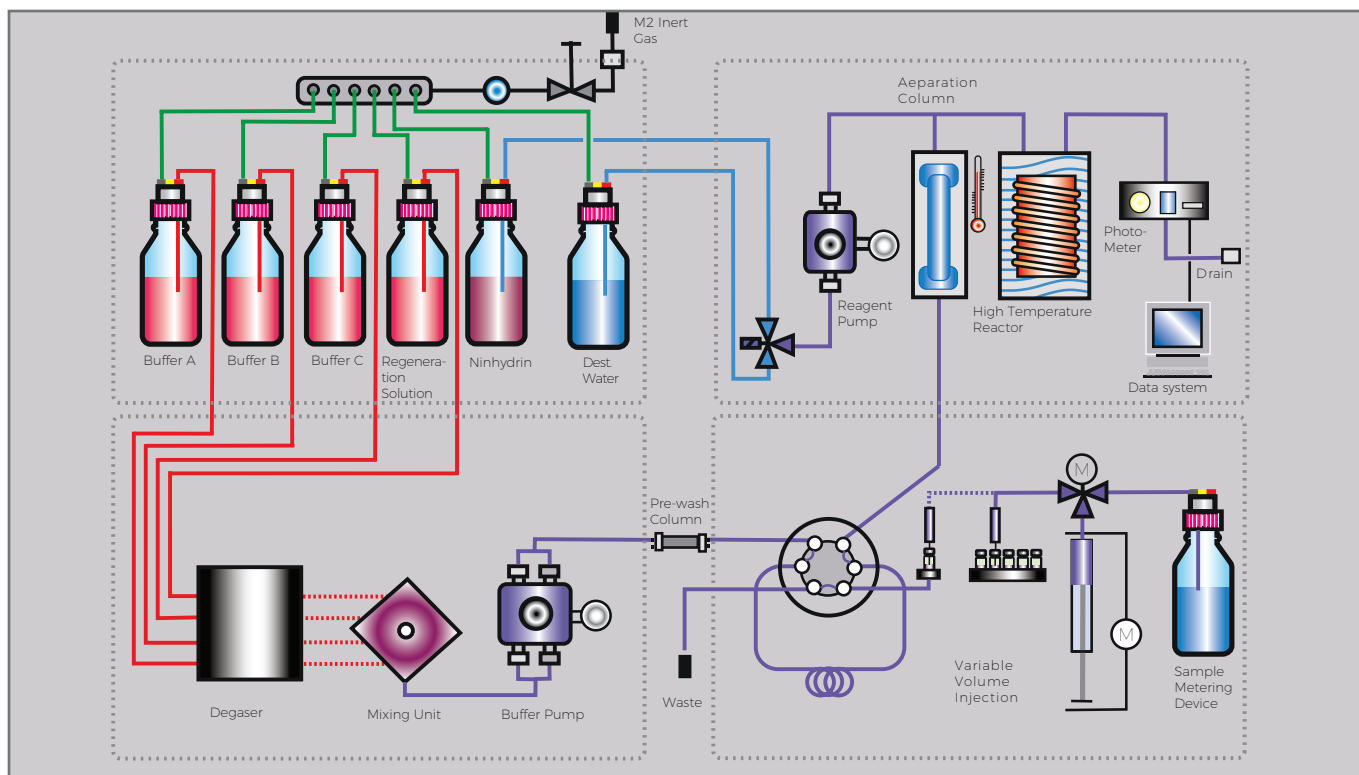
M2 Inert Gas

Aeparation Column

Buffer A
Buffer B
Buffer C
Regeneration Solution
Ninhydrin
Dest. Water

Reagent Pump

High Temperature Reactor

Photo-Meter

Drain

Data system

Pre-wash Column

M

M

Degaser
Mixing Unit
Buffer Pump

Waste

Variable Volume Injection

Sample Metering Device